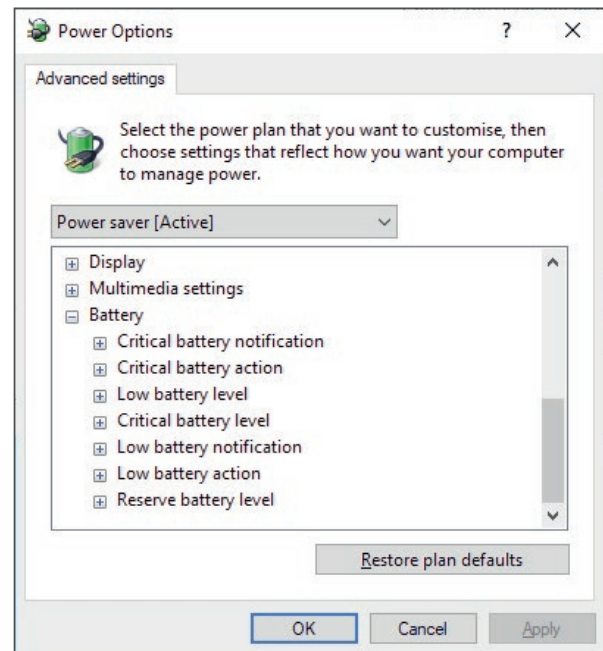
Power Options ? ×

Advanced settings

Select the power plan that you want to customise, then choose settings that reflect how you want your computer to manage power.

Power saver [Active]

⊞ Display
⊞ Multimedia settings
⊟ Battery
⊞ Critical battery notification
⊞ Critical battery action
⊞ Low battery level
⊞ Critical battery level
⊞ Low battery notification
⊞ Low battery action
⊞ Reserve battery level

Restore plan defaults

OK Cancel Apply